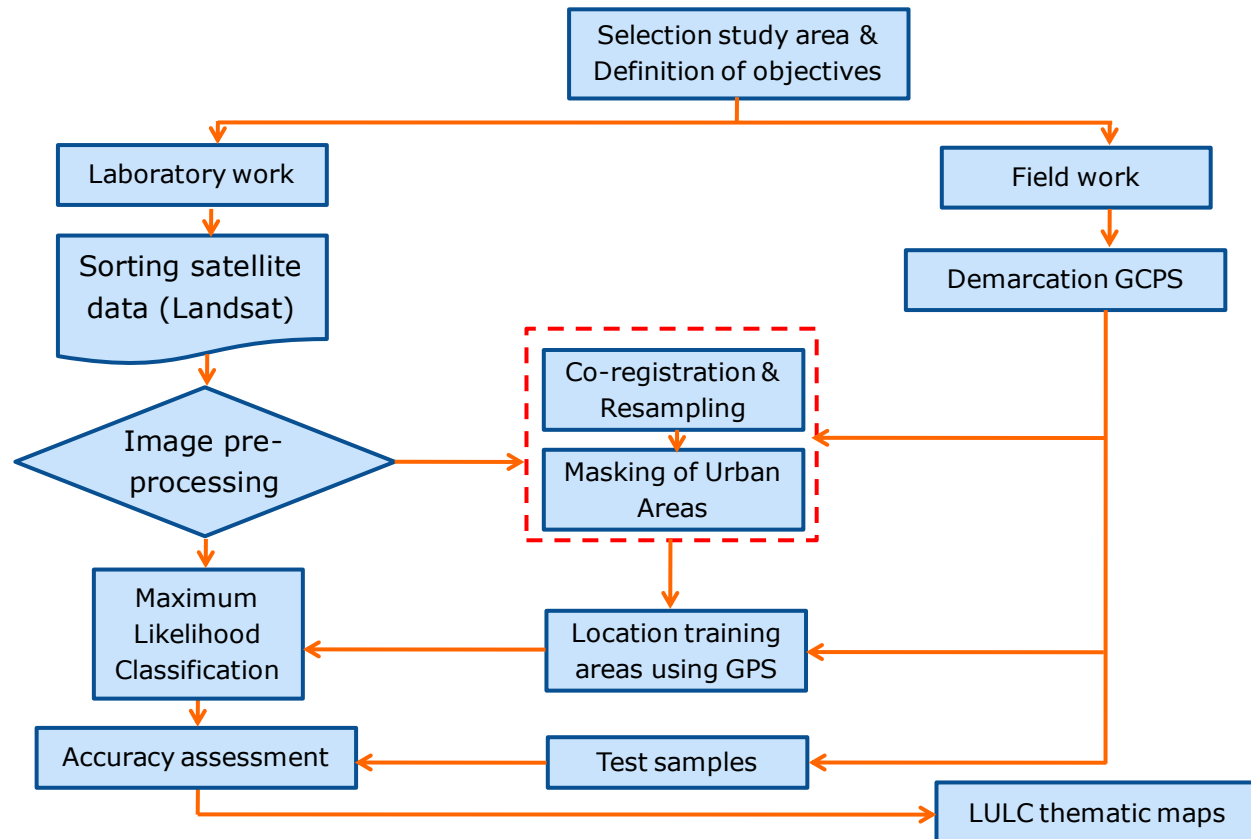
Selection study area & Definition of objectives

Laboratory work

Field work

Sorting satellite data (Landsat)

Demarcation GCPS

Co-registration & Resampling

Masking of Urban Areas

Image pre-processing

Maximum Likelihood Classification

Location training areas using GPS

Accuracy assessment

Test samples

LULC thematic maps